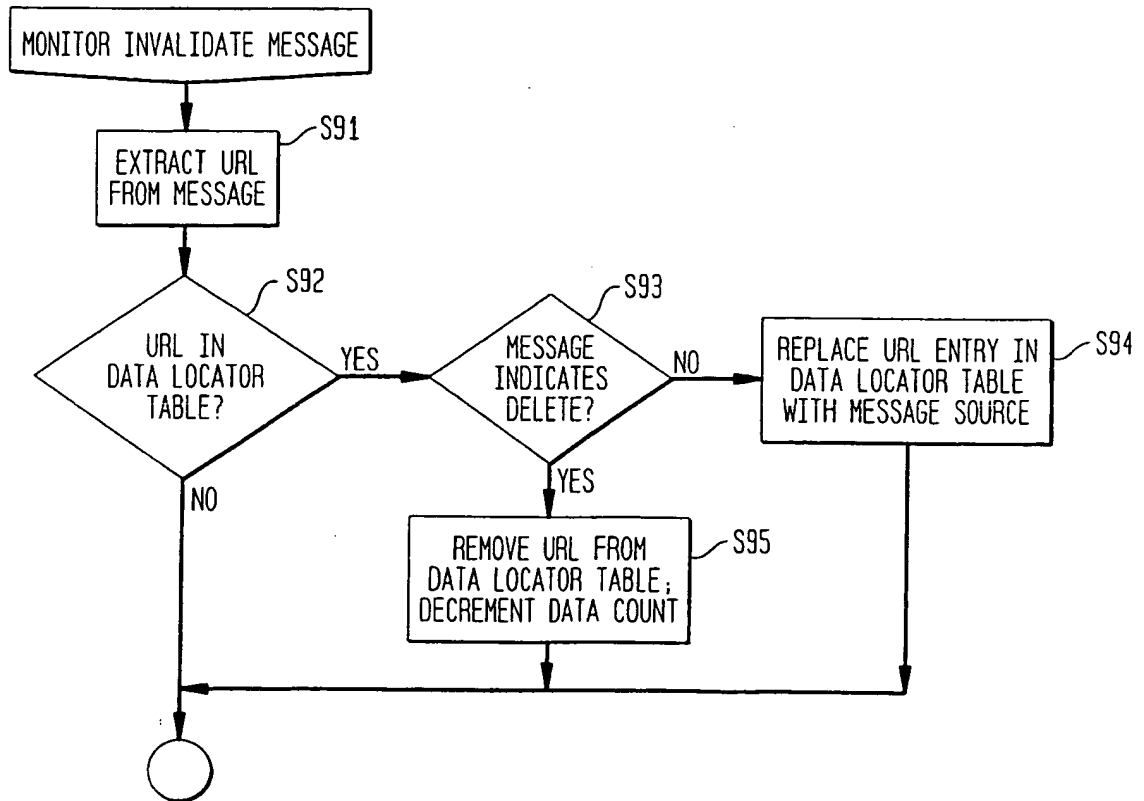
MONITOR INVALIDATE MESSAGE

EXTRACT URL FROM MESSAGE

S91

URL IN DATA LOCATOR TABLE?

S92

YES

NO

MESSAGE INDICATES DELETE?

S93

NO

YES

REPLACE URL ENTRY IN DATA LOCATOR TABLE WITH MESSAGE SOURCE

S94

REMOVE URL FROM DATA LOCATOR TABLE; DECREMENT DATA COUNT

S95